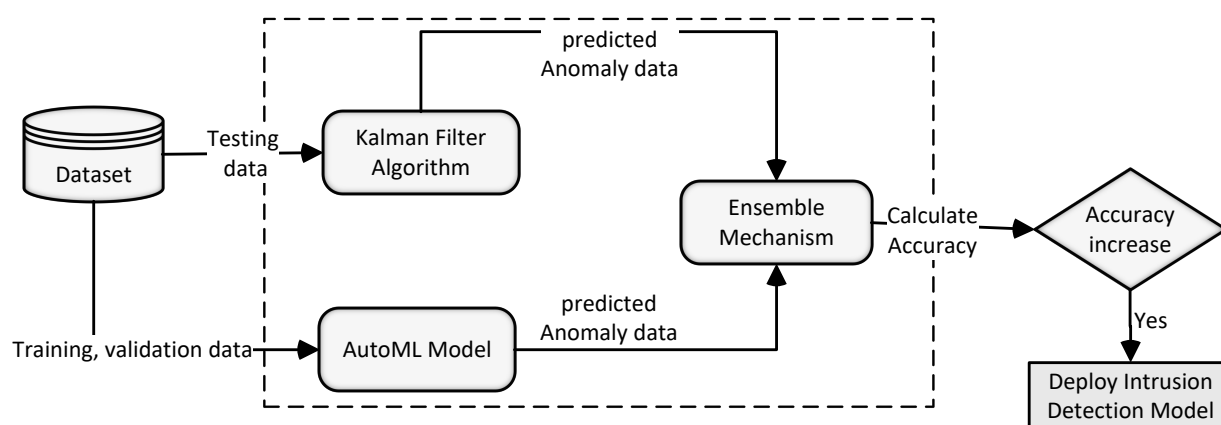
Dataset

Testing data

Kalman Filter Algorithm

predicted Anomaly data

Ensemble Mechanism

Calculate Accuracy

Accuracy increase

Yes

Deploy Intrusion Detection Model

Training, validation data

AutoML Model

predicted Anomaly data